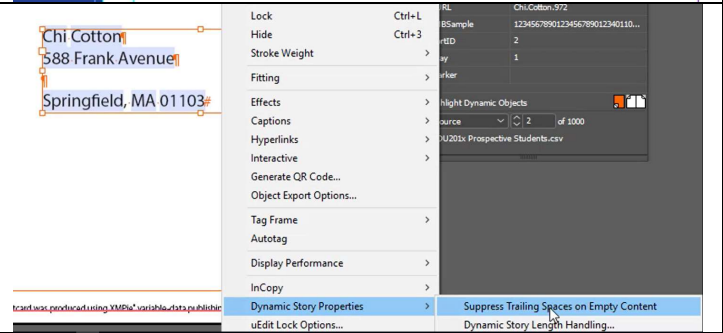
Chi Cotton¶
588 Frank Avenue¶

Springfield, MA 01103#

tcard was produced using XMPie® variable-data publishin

Lock Ctrl+L
Hide Ctrl+3
Stroke Weight >
Fitting >
Effects >
Captions >
Hyperlinks >
Interactive >
Generate QR Code...
Object Export Options...
Tag Frame >
Autotag
Display Performance >
InCopy >
Dynamic Story Properties >
uEdit Lock Options...

Suppress Trailing Spaces on Empty Content
Dynamic Story Length Handling...

RL Chi.Cotton.972
BSample 12345678901234567890123401110...
rtID 2
ay 1
rker
hlight Dynamic Objects
ource 2 of 1000
U201x Prospective Students.csv